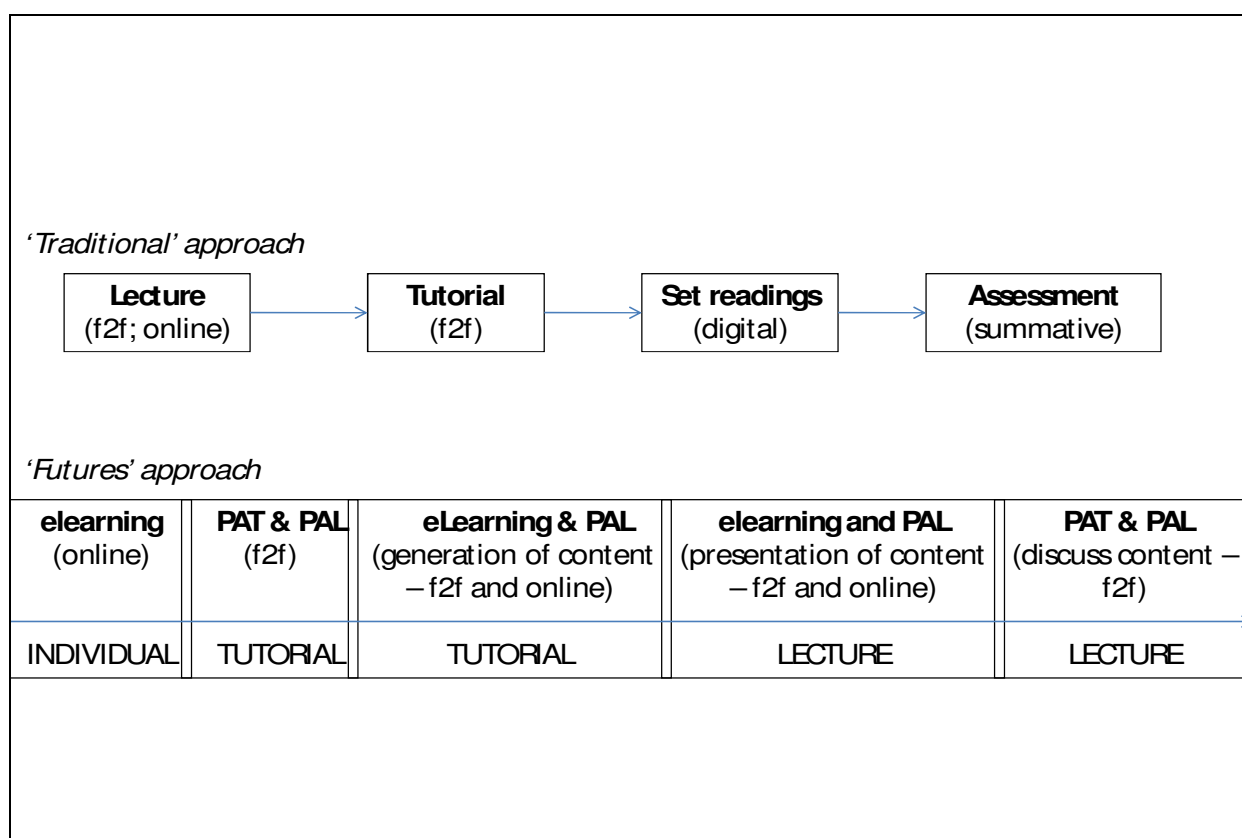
*'Traditional' approach*

**Lecture** (f2f; online) → **Tutorial** (f2f) → **Set readings** (digital) → **Assessment** (summative)

*'Futures' approach*

| **elearning** (online) | **PAT & PAL** (f2f) | **eLearning & PAL** (generation of content – f2f and online) | **elearning and PAL** (presentation of content – f2f and online) | **PAT & PAL** (discuss content – f2f) |
|---|---|---|---|---|
| INDIVIDUAL | TUTORIAL | TUTORIAL | LECTURE | LECTURE |